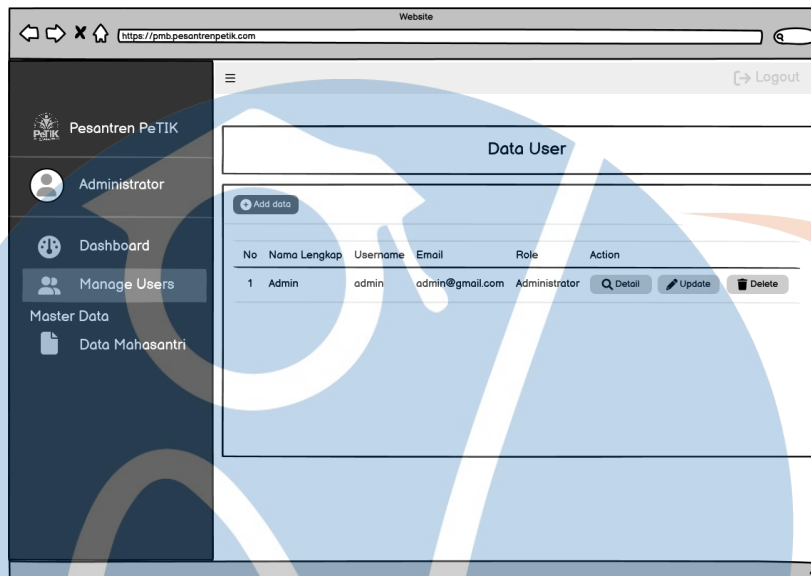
Website

https://pmb.pesantrenpetik.com

≡

Logout

PeTIK

Pesantren PeTIK

Administrator

Dashboard

Manage Users

Master Data

Data Mahasantri

Data User

Add data

| No | Nama Lengkap | Username | Email | Role | Action |
|---|---|---|---|---|---|
| 1 | Admin | admin | admin@gmail.com | Administrator | Detail Update Delete |